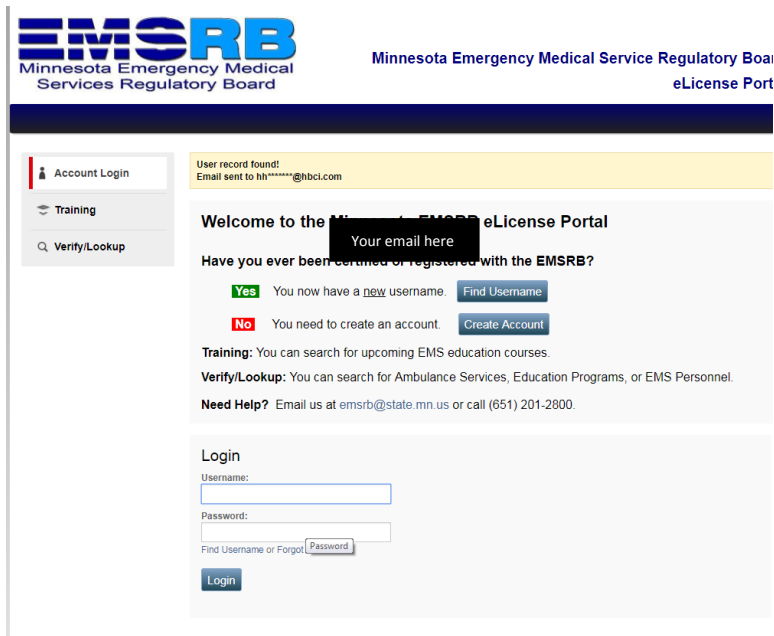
EMSRB
Minnesota Emergency Medical Services Regulatory Board

Minnesota Emergency Medical Service Regulatory Boar
eLicense Port

Account Login
Training
Verify/Lookup

User record found!
Email sent to hh*******@hbci.com

Welcome to the Mi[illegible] EMSRB eLicense Portal

Your email here

Have you ever been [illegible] with the EMSRB?

Yes You now have a new username. Find Username

No You need to create an account. Create Account

Training: You can search for upcoming EMS education courses.

Verify/Lookup: You can search for Ambulance Services, Education Programs, or EMS Personnel.

Need Help? Email us at emsrb@state.mn.us or call (651) 201-2800.

Login
Username:
Password:
Find Username or Forgot Password
Login